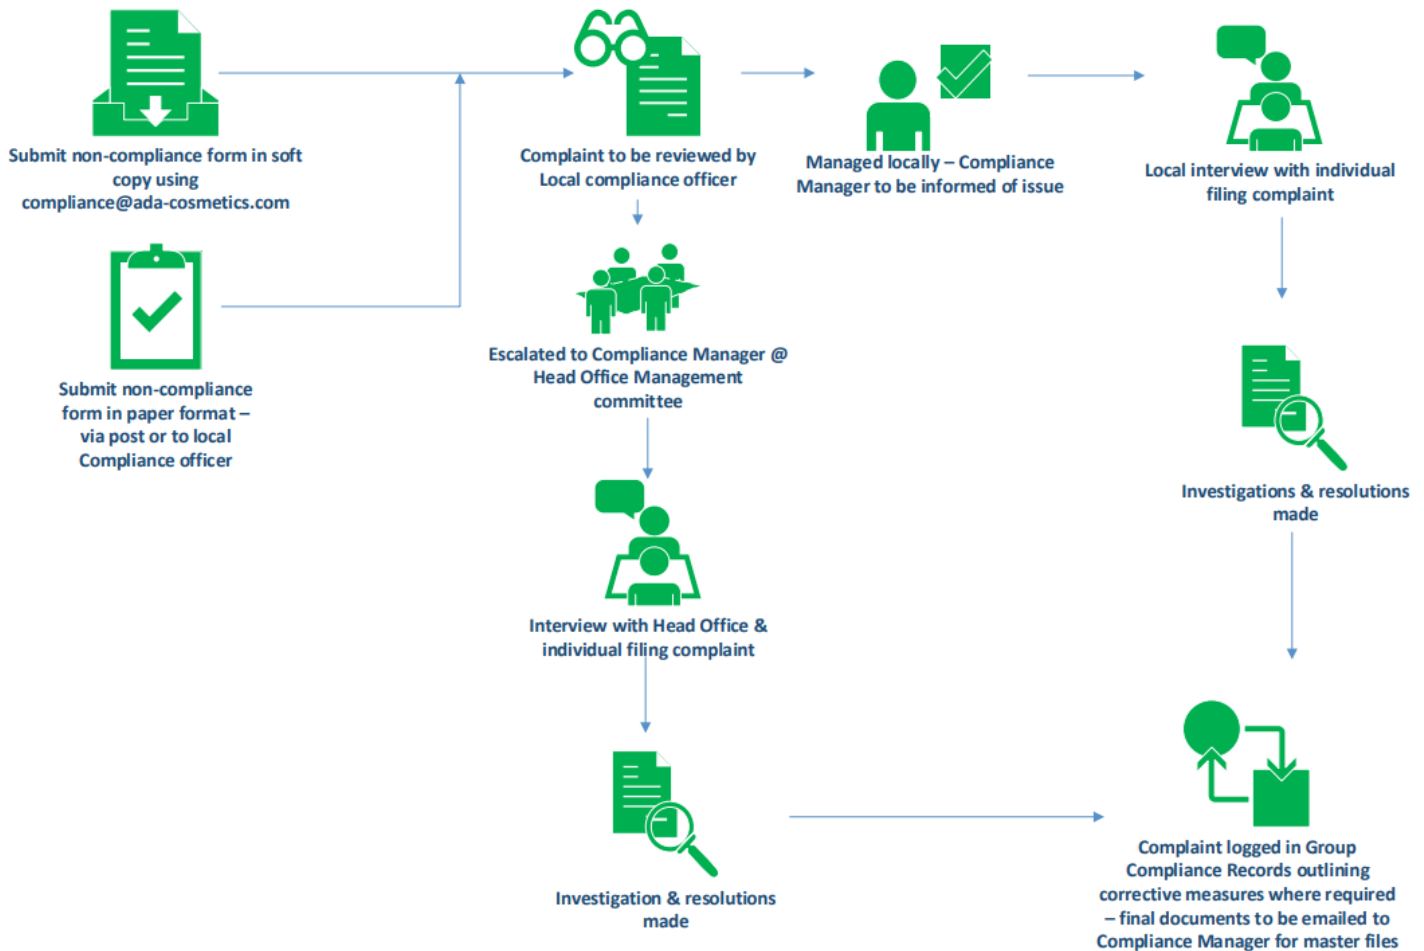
Submit non-compliance form in soft copy using compliance@ada-cosmetics.com

Submit non-compliance form in paper format – via post or to local Compliance officer

Complaint to be reviewed by Local compliance officer

Escalated to Compliance Manager @ Head Office Management committee

Interview with Head Office & individual filing complaint

Investigation & resolutions made

Managed locally – Compliance Manager to be informed of issue

Local interview with individual filing complaint

Investigations & resolutions made

Complaint logged in Group Compliance Records outlining corrective measures where required – final documents to be emailed to Compliance Manager for master files